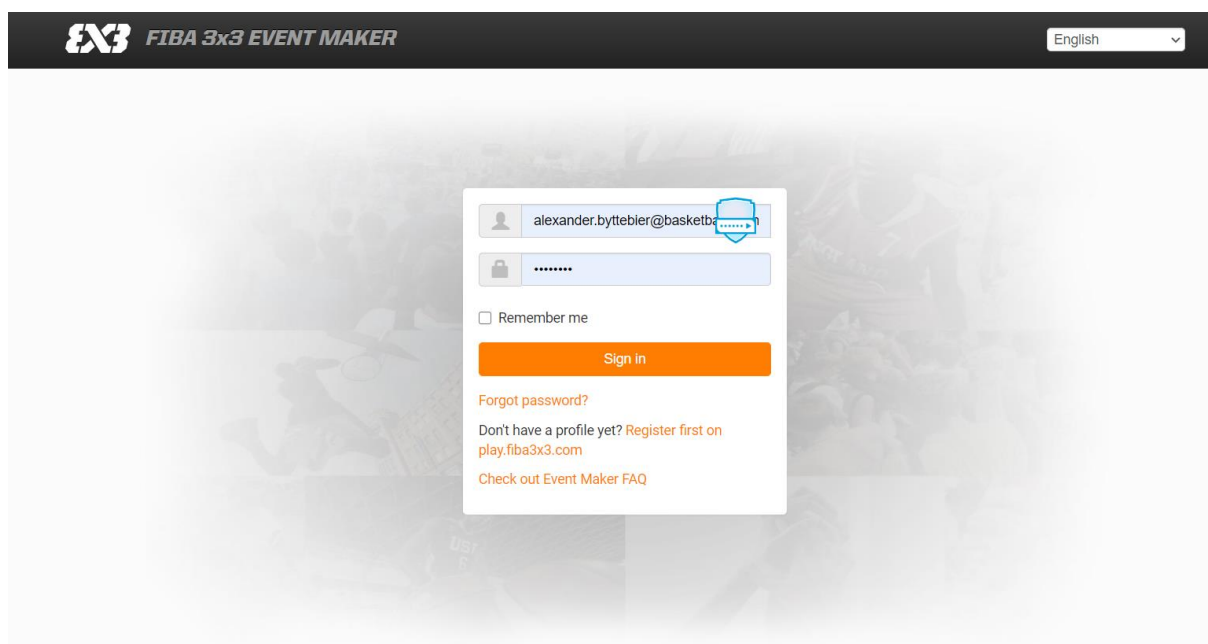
3X3 FIBA 3x3 EVENT MAKER

English

alexander.byttebier@basketba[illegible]m

••••••••

Remember me

Sign in

Forgot password?

Don't have a profile yet? Register first on play.fiba3x3.com

Check out Event Maker FAQ